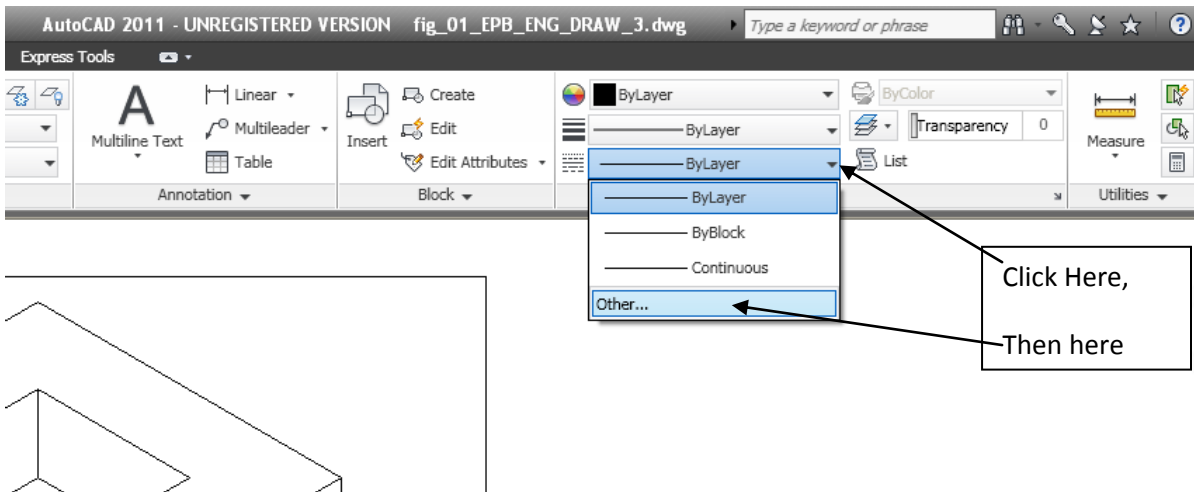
AutoCAD 2011 - UNREGISTERED VERSION fig_01_EPB_ENG_DRAW_3.dwg

Type a keyword or phrase

Express Tools

Multiline Text

Linear

Multileader

Table

Annotation

Insert

Create

Edit

Edit Attributes

Block

ByLayer

ByLayer

ByLayer

ByColor

Transparency

0

List

ByLayer

ByBlock

Continuous

Other...

Measure

Utilities

Click Here,

Then here